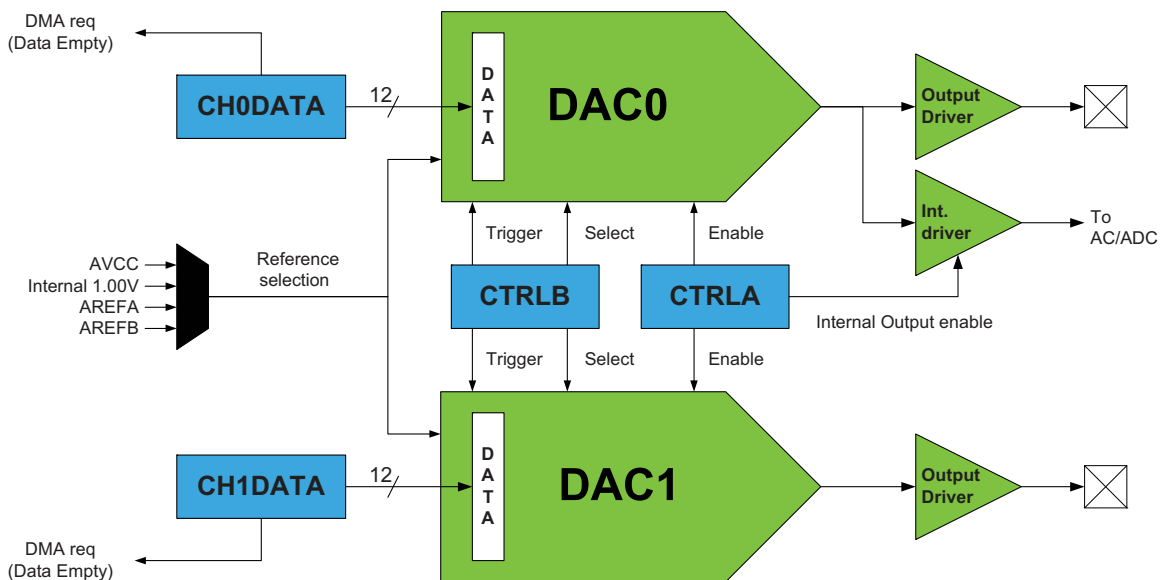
DMA req
(Data Empty)

CH0DATA

12

D
A
T
A

DAC0

Output
Driver

Int.
driver

To
AC/ADC

Trigger

Select

Enable

AVCC
Internal 1.00V
AREFA
AREFB

Reference
selection

CTRLB

CTRLA

Internal Output enable

Trigger

Select

Enable

D
A
T
A

DAC1

CH1DATA

12

Output
Driver

DMA req
(Data Empty)